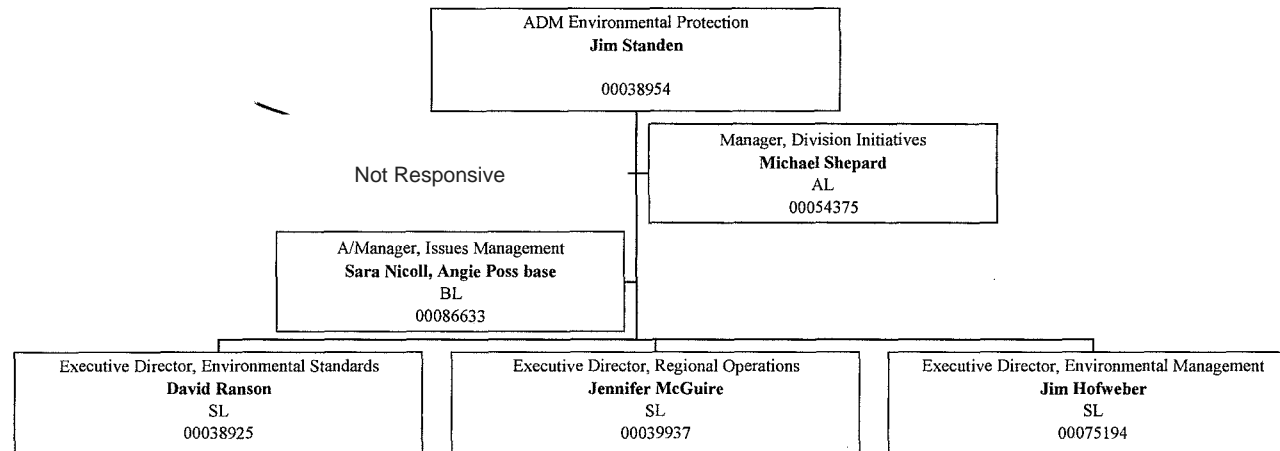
ADM Environmental Protection
**Jim Standen**
00038954

Not Responsive

Manager, Division Initiatives
**Michael Shepard**
AL
00054375

A/Manager, Issues Management
**Sara Nicoll, Angie Poss base**
BL
00086633

Executive Director, Environmental Standards
**David Ranson**
SL
00038925

Executive Director, Regional Operations
**Jennifer McGuire**
SL
00039937

Executive Director, Environmental Management
**Jim Hofweber**
SL
00075194